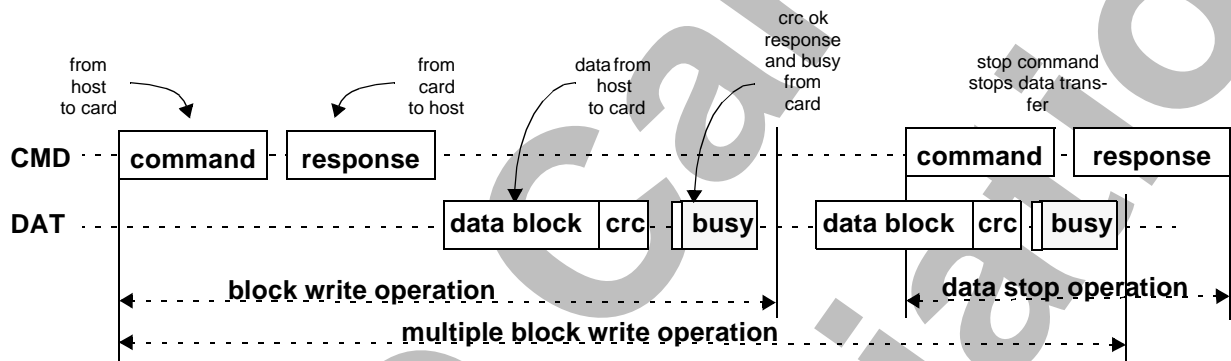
from host to card

from card to host

data from host to card

crc ok response and busy from card

stop command stops data transfer

CMD command response command response

DAT data block crc busy data block crc busy

block write operation

data stop operation

multiple block write operation